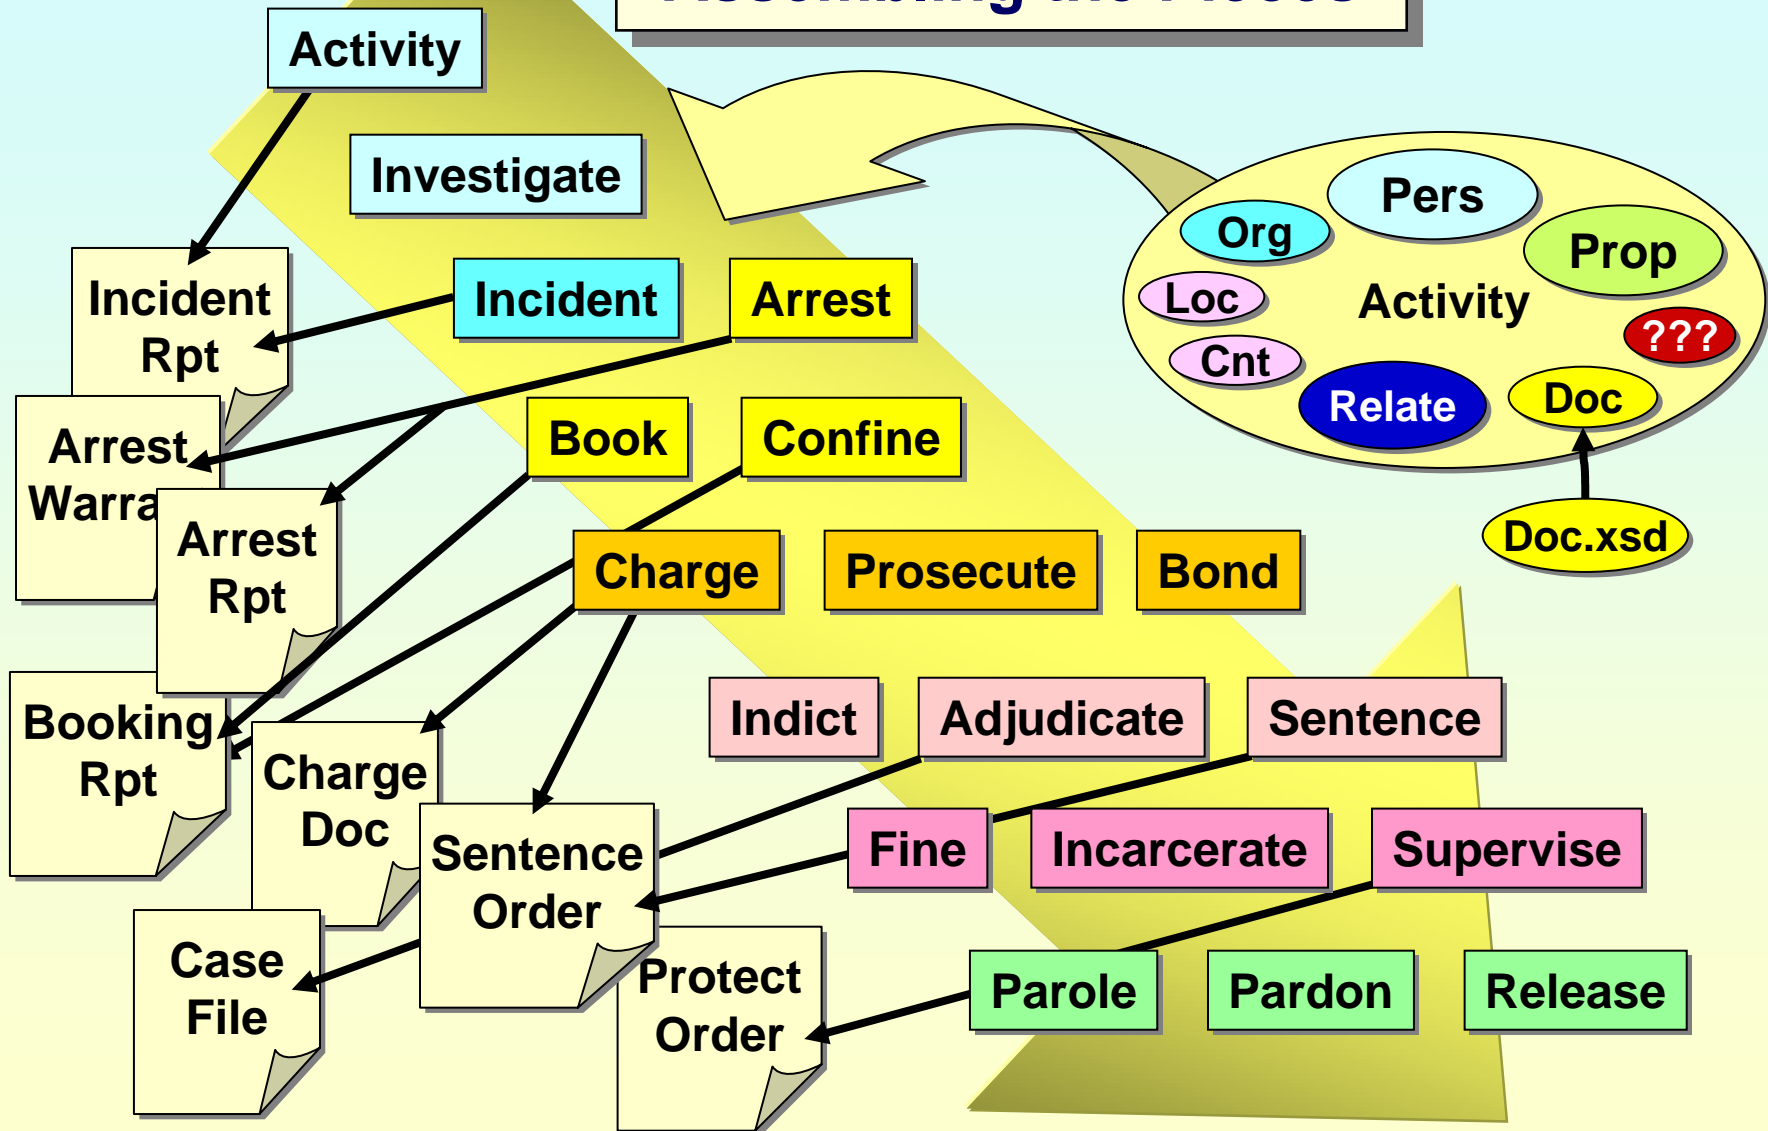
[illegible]

Activity

Investigate

Incident Rpt

Incident

Arrest

Arrest Warra

Arrest Rpt

Book

Confine

Charge

Prosecute

Bond

Booking Rpt

Charge Doc

Indict

Adjudicate

Sentence

Sentence Order

Fine

Incarcerate

Supervise

Case File

Protect Order

Parole

Pardon

Release

Pers

Org

Prop

Loc

Activity

???

Cnt

Relate

Doc

Doc.xsd